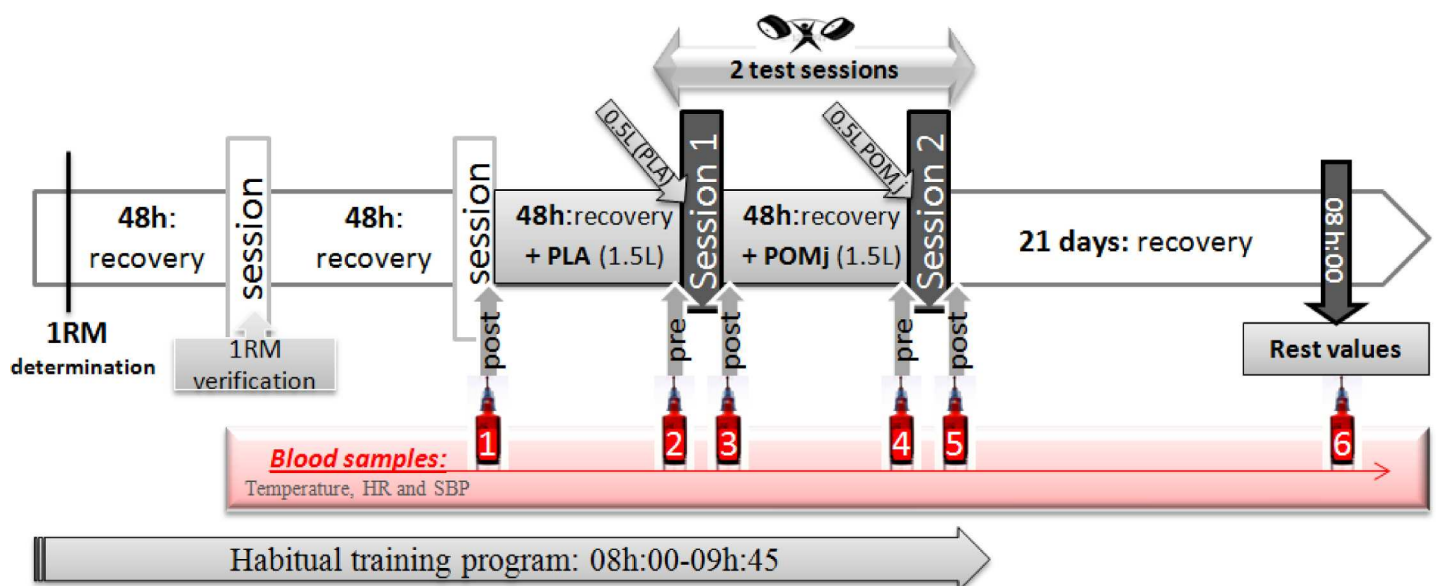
2 test sessions

0.5L (PLA)

0.5L POMj

48h: recovery

session

48h: recovery

session

48h:recovery + PLA (1.5L)

Session 1

48h:recovery + POMj (1.5L)

Session 2

21 days: recovery

08h:00

1RM determination

1RM verification

post

pre

post

pre

post

Rest values

1 2 3 4 5 6

Blood samples:

Temperature, HR and SBP

Habitual training program: 08h:00-09h:45